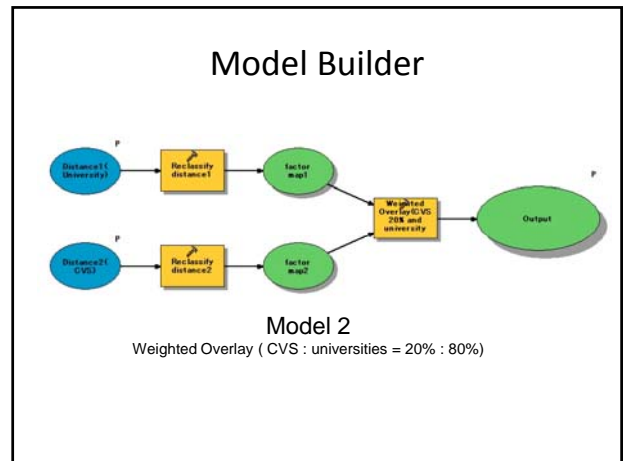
Model Builder

P

Distance1( University)

Reclassify distance1

factor map1

P

Distance2( CVS)

Reclassify distance2

factor map2

Weighted Overlay(CVS 20% and university

P

Output

Model 2

Weighted Overlay ( CVS : universities = 20% : 80%)